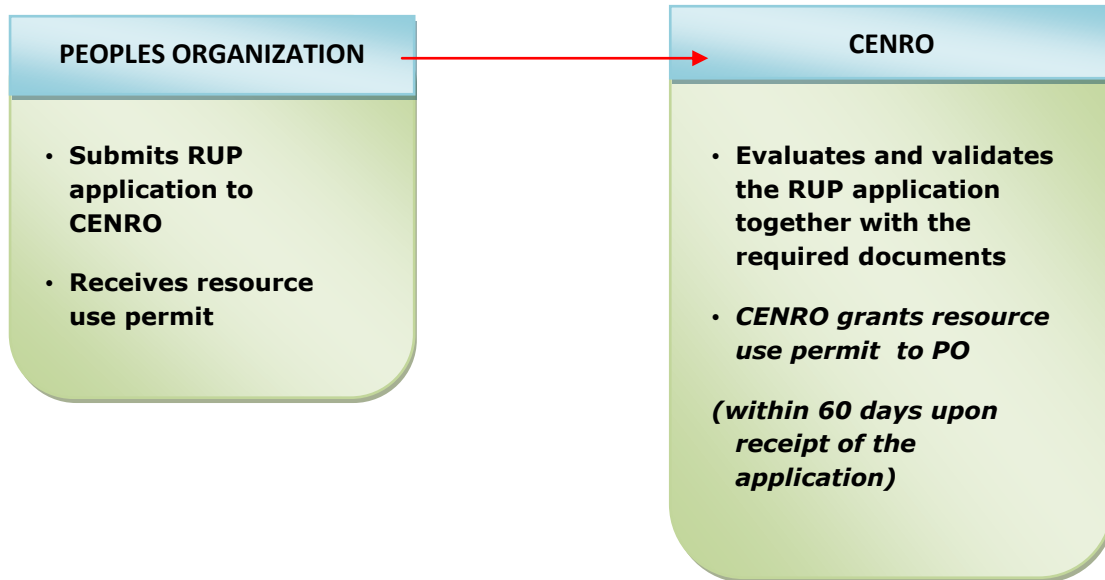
PEOPLES ORGANIZATION

• Submits RUP application to CENRO

• Receives resource use permit

CENRO

• Evaluates and validates the RUP application together with the required documents

• *CENRO grants resource use permit to PO*

*(within 60 days upon receipt of the application)*